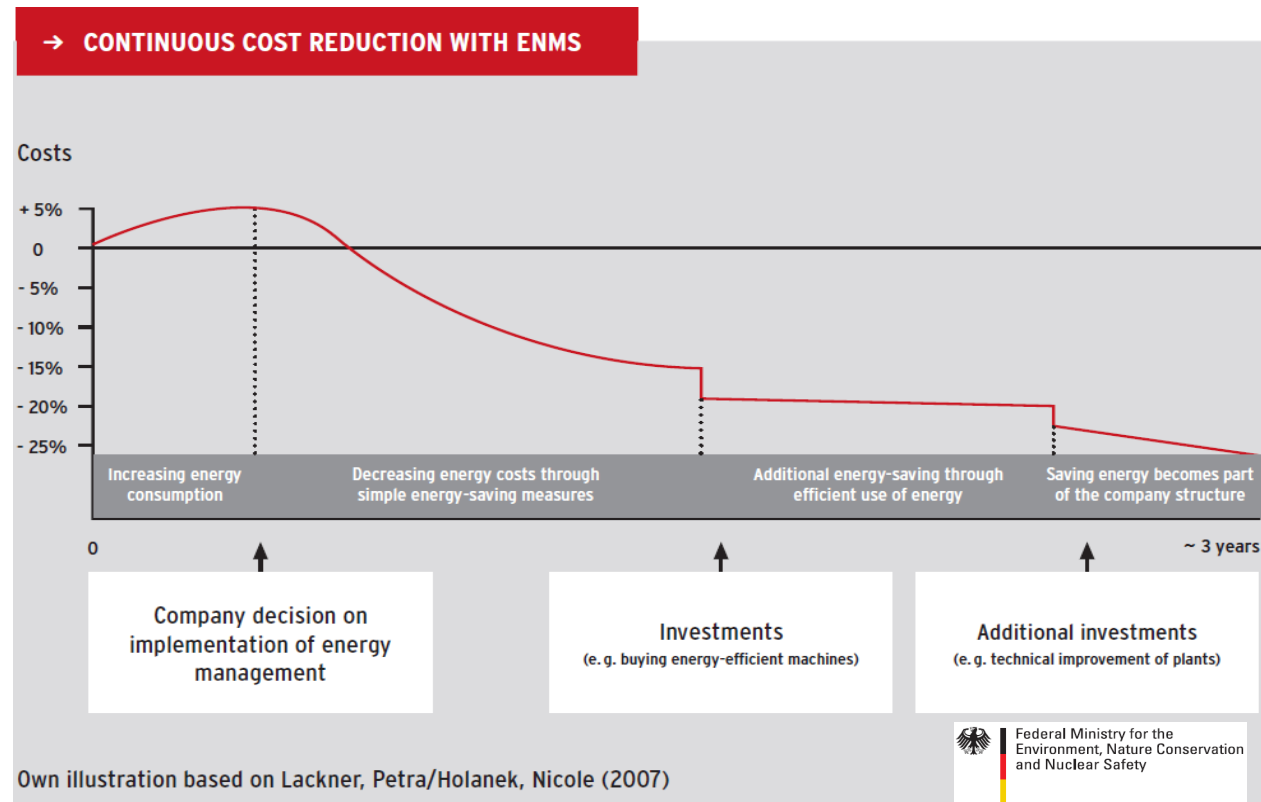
→ CONTINUOUS COST REDUCTION WITH ENMS

Costs

+ 5%
0
- 5%
- 10%
- 15%
- 20%
- 25%

Increasing energy consumption

Decreasing energy costs through simple energy-saving measures

Additional energy-saving through efficient use of energy

Saving energy becomes part of the company structure

0

~ 3 years

Company decision on implementation of energy management

Investments
(e. g. buying energy-efficient machines)

Additional investments
(e. g. technical improvement of plants)

Federal Ministry for the Environment, Nature Conservation and Nuclear Safety

Own illustration based on Lackner, Petra/Holanek, Nicole (2007)